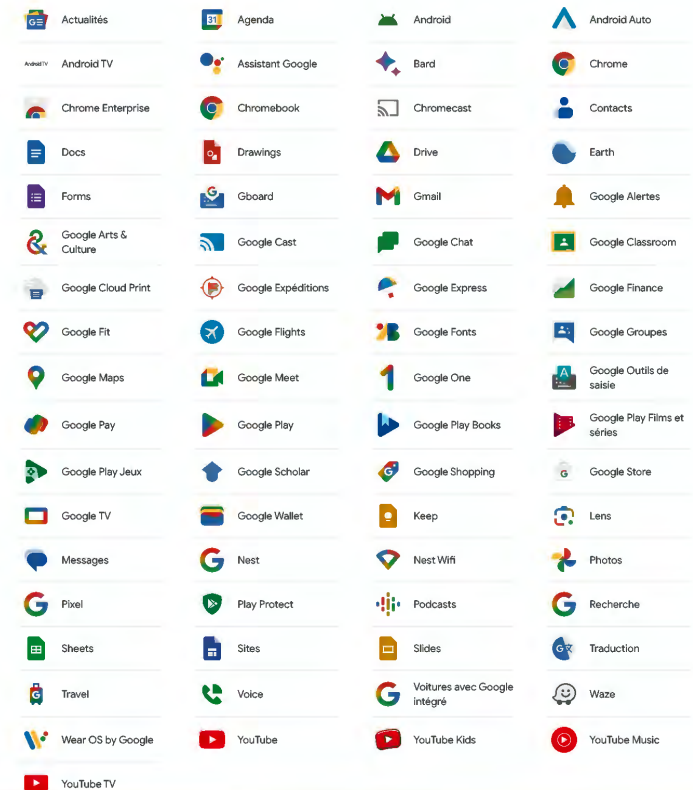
Actualités
Agenda
Android
Android Auto
Android TV
Android TV
Assistant Google
Bard
Chrome
Chrome Enterprise
Chromebook
Chromecast
Contacts
Docs
Drawings
Drive
Earth
Forms
Gboard
Gmail
Google Alertes
Google Arts & Culture
Google Cast
Google Chat
Google Classroom
Google Cloud Print
Google Expéditions
Google Express
Google Finance
Google Fit
Google Flights
Google Fonts
Google Groupes
Google Maps
Google Meet
Google One
Google Outils de saisie
Google Pay
Google Play
Google Play Books
Google Play Films et séries
Google Play Jeux
Google Scholar
Google Shopping
Google Store
Google TV
Google Wallet
Keep
Lens
Messages
Nest
Nest Wifi
Photos
Pixel
Play Protect
Podcasts
Recherche
Sheets
Sites
Slides
Traduction
Travel
Voice
Voitures avec Google intégré
Waze
Wear OS by Google
YouTube
YouTube Kids
YouTube Music
YouTube TV